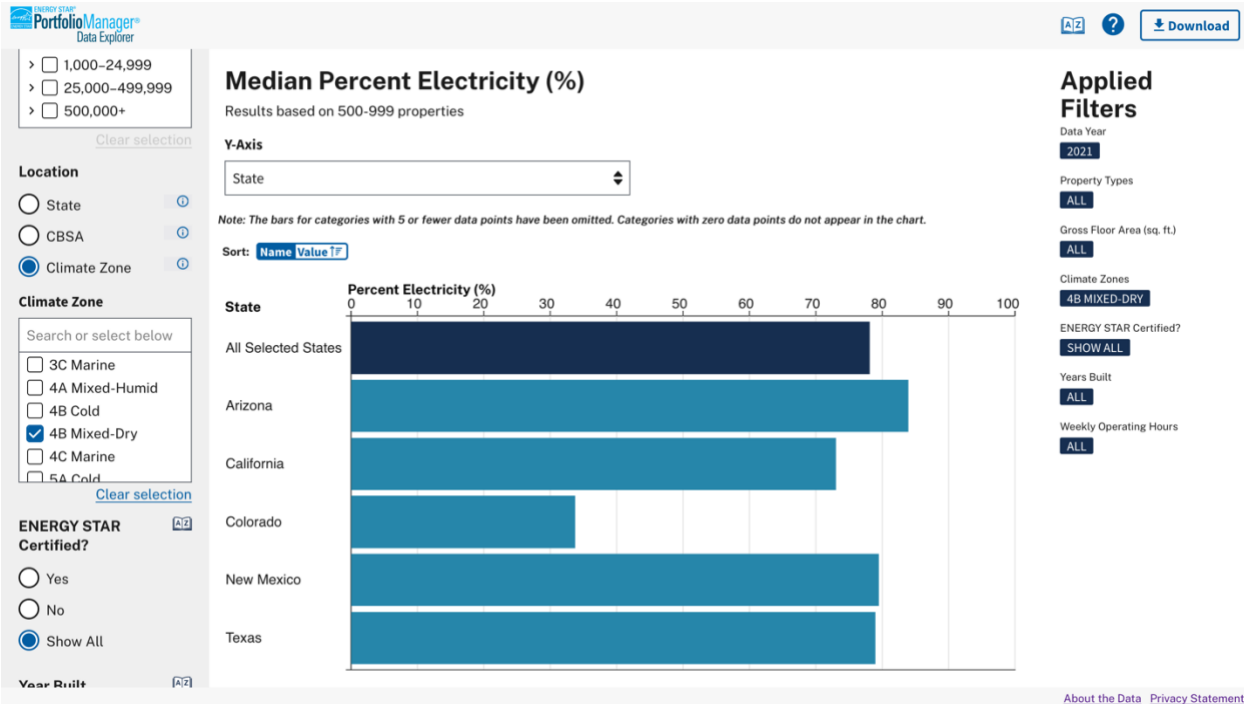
ENERGY STAR PortfolioManager® Data Explorer

Download

1,000–24,999
25,000–499,999
500,000+
Clear selection

Location
State
CBSA
Climate Zone

Climate Zone
Search or select below
3C Marine
4A Mixed-Humid
4B Cold
4B Mixed-Dry
4C Marine
5A Cold
Clear selection

ENERGY STAR Certified?
Yes
No
Show All

Year Built

Median Percent Electricity (%)
Results based on 500-999 properties

Y-Axis
State

Note: The bars for categories with 5 or fewer data points have been omitted. Categories with zero data points do not appear in the chart.

Sort: Name Value

State
Percent Electricity (%)
0 10 20 30 40 50 60 70 80 90 100
All Selected States
Arizona
California
Colorado
New Mexico
Texas

Applied Filters
Data Year
2021
Property Types
ALL
Gross Floor Area (sq. ft.)
ALL
Climate Zones
4B MIXED-DRY
ENERGY STAR Certified?
SHOW ALL
Years Built
ALL
Weekly Operating Hours
ALL

About the Data Privacy Statement